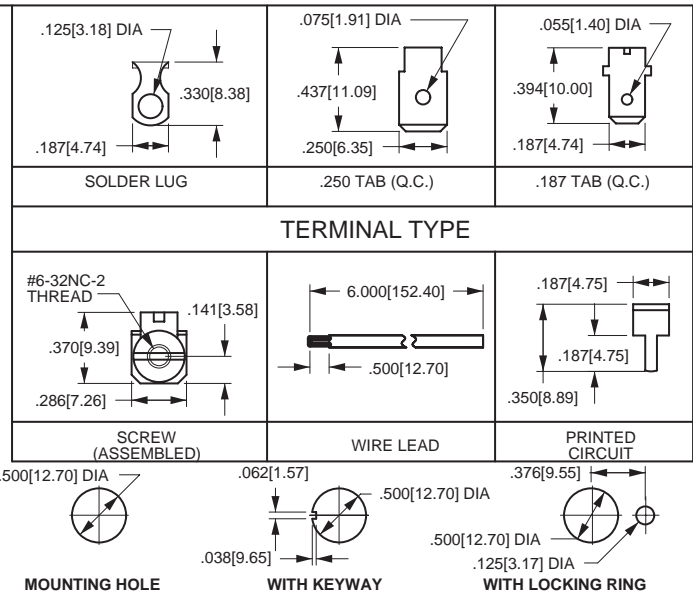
.125[3.18] DIA
.330[8.38]
.187[4.74]

.075[1.91] DIA
.437[11.09]
.250[6.35]

.055[1.40] DIA
.394[10.00]
.187[4.74]

| SOLDER LUG | .250 TAB (Q.C.) | .187 TAB (Q.C.) |
|---|---|---|

TERMINAL TYPE

#6-32NC-2 THREAD
.141[3.58]
.370[9.39]
.286[7.26]

6.000[152.40]
.500[12.70]

.187[4.75]
.187[4.75]
.350[8.89]

| SCREW (ASSEMBLED) | WIRE LEAD | PRINTED CIRCUIT |
|---|---|---|

.500[12.70] DIA

.062[1.57]
.500[12.70] DIA
.038[9.65]

.376[9.55]
.500[12.70] DIA
.125[3.17] DIA

MOUNTING HOLE
WITH KEYWAY
WITH LOCKING RING